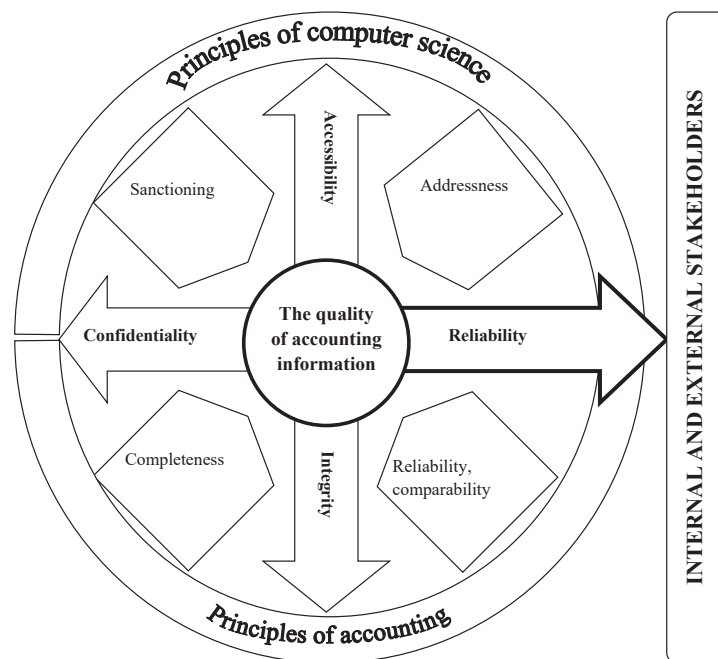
Principles of computer science

Accessibility

Sanctioning

Addressness

Confidentiality

The quality of accounting information

Reliability

Completeness

Integrity

Reliability, comparability

Principles of accounting

INTERNAL AND EXTERNAL STAKEHOLDERS